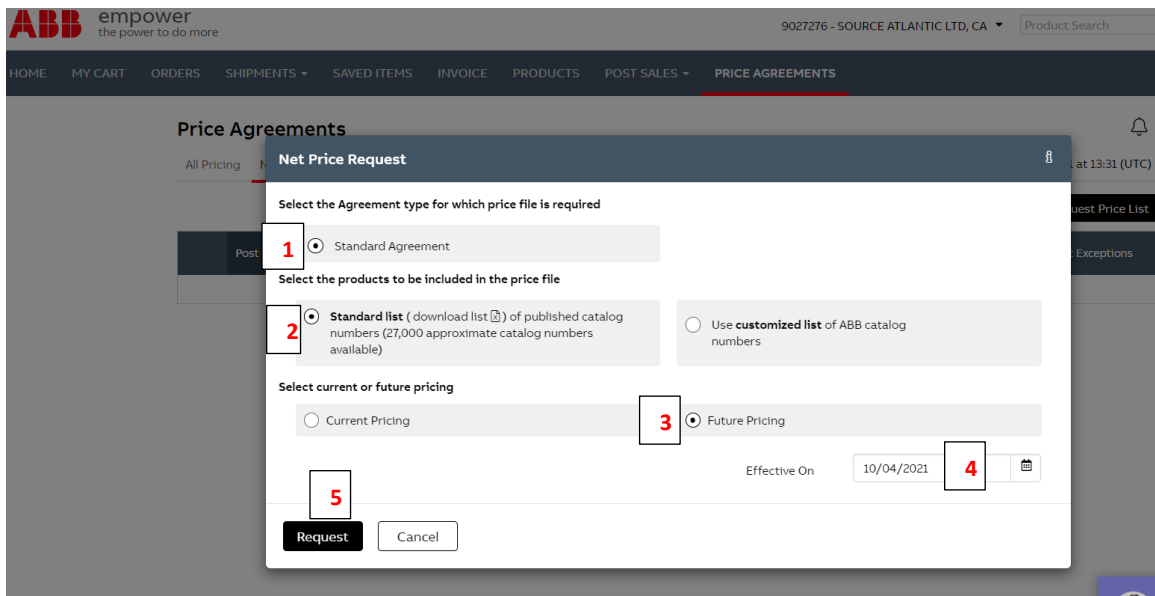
ABB empower
the power to do more

9027276 - SOURCE ATLANTIC LTD, CA

Product Search

HOME MY CART ORDERS SHIPMENTS SAVED ITEMS INVOICE PRODUCTS POST SALES PRICE AGREEMENTS

Price Agreements

All Pricing N

1 at 13:31 (UTC)

uest Price List

Post

Exceptions

Net Price Request

Select the Agreement type for which price file is required

1

Standard Agreement

Select the products to be included in the price file

2

Standard list ( download list ) of published catalog numbers (27,000 approximate catalog numbers available)

Use customized list of ABB catalog numbers

Select current or future pricing

Current Pricing

3

Future Pricing

Effective On

10/04/2021

4

5

Request

Cancel